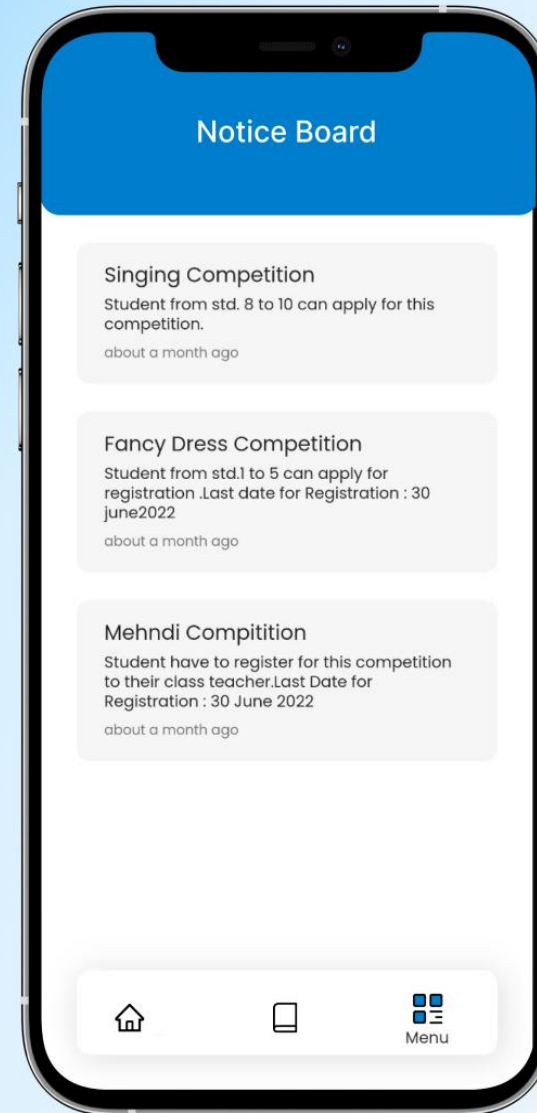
Notice Board

Singing Competition
Student from std. 8 to 10 can apply for this competition.
about a month ago

Fancy Dress Competition
Student from std.1 to 5 can apply for registration .Last date for Registration : 30 june2022
about a month ago

Mehndi Compitition
Student have to register for this competition to their class teacher.Last Date for Registration : 30 June 2022
about a month ago

Menu